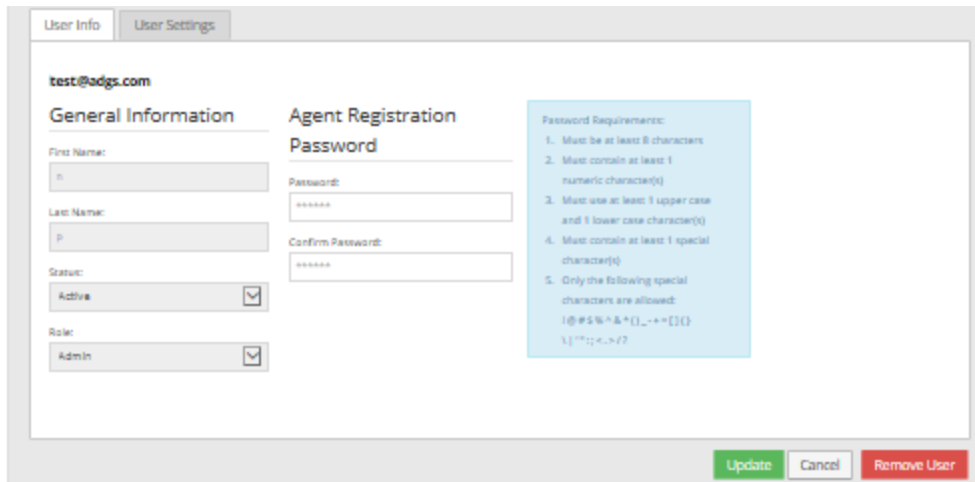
User Info

User Settings

test@adgs.com

General Information

First Name:

n

Last Name:

P

Status:

Active

Role:

Admin

Agent Registration Password

Password:

••••••

Confirm Password:

••••••

Password Requirements:

1. Must be at least 8 characters
2. Must contain at least 1 numeric character(s)
3. Must use at least 1 upper case and 1 lower case character(s)
4. Must contain at least 1 special character(s)
5. Only the following special characters are allowed: !@#$%^&*()_-+=[]{}\|'":;<,>/?

Update

Cancel

Remove User